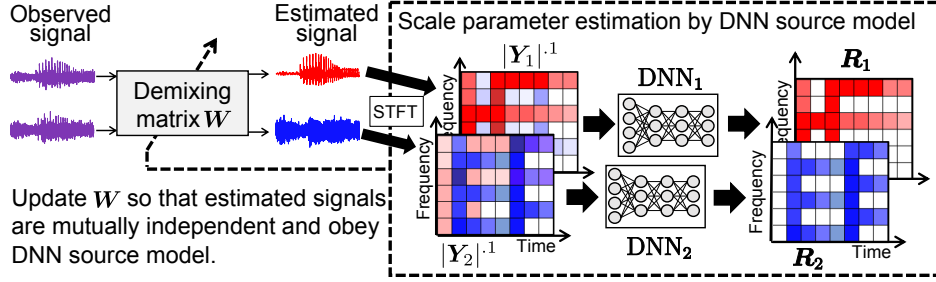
Observed signal

Estimated signal

Demixing matrix $\boldsymbol{W}$

STFT

Scale parameter estimation by DNN source model

$|\boldsymbol{Y}_1|^{\cdot 1}$

Frequency

$\mathrm{DNN_1}$

$\boldsymbol{R}_1$

Frequency

Frequency

Time

$|\boldsymbol{Y}_2|^{\cdot 1}$

$\mathrm{DNN_2}$

Frequency

Time

$\boldsymbol{R}_2$

Update $\boldsymbol{W}$ so that estimated signals are mutually independent and obey DNN source model.